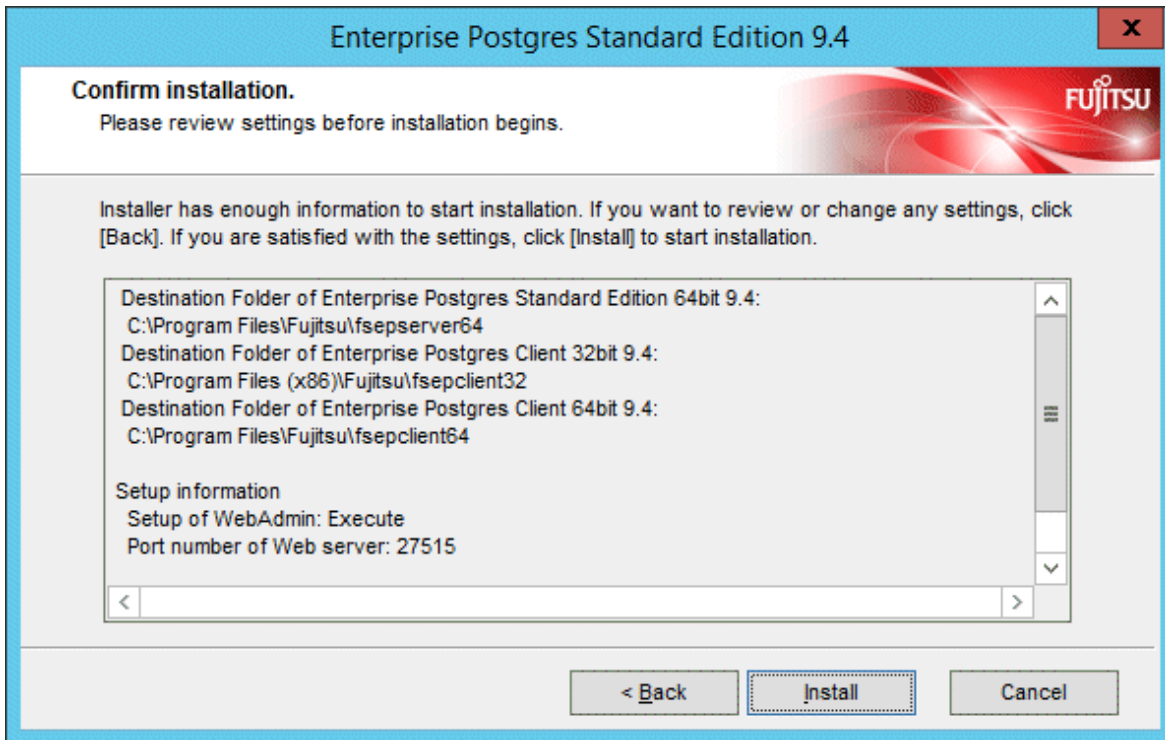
Enterprise Postgres Standard Edition 9.4

x

Confirm installation.

Please review settings before installation begins.

FUJITSU

Installer has enough information to start installation. If you want to review or change any settings, click [Back]. If you are satisfied with the settings, click [Install] to start installation.

Destination Folder of Enterprise Postgres Standard Edition 64bit 9.4:
C:\Program Files\Fujitsu\fsepserver64
Destination Folder of Enterprise Postgres Client 32bit 9.4:
C:\Program Files (x86)\Fujitsu\fsepclient32
Destination Folder of Enterprise Postgres Client 64bit 9.4:
C:\Program Files\Fujitsu\fsepclient64

Setup information
Setup of WebAdmin: Execute
Port number of Web server: 27515

< Back

Install

Cancel